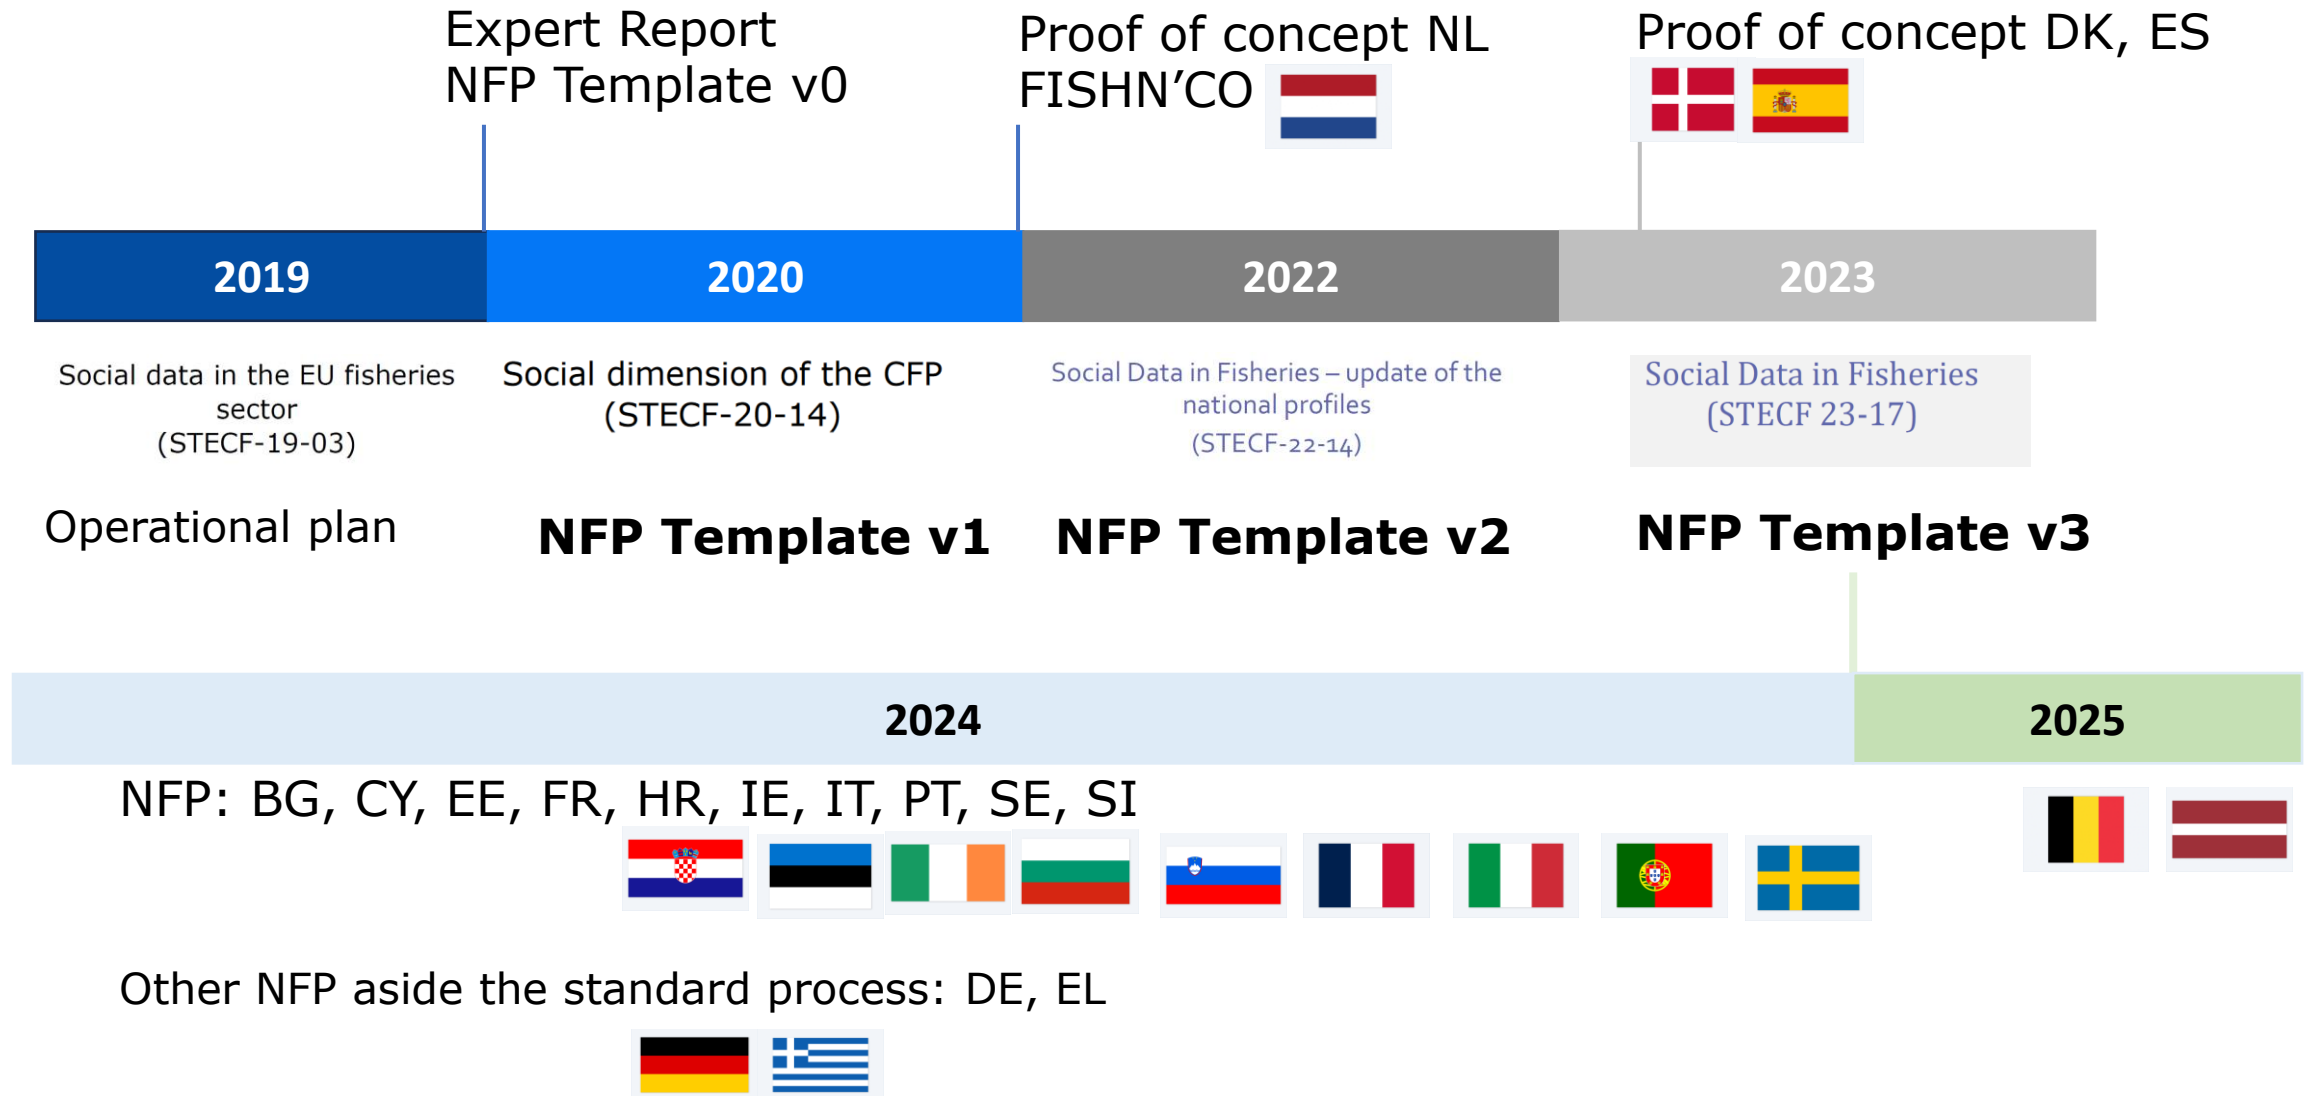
Expert Report
NFP Template v0

Proof of concept NL
FISHN'CO

Proof of concept DK, ES

2019

2020

2022

2023

Social data in the EU fisheries sector
(STECF-19-03)

Social dimension of the CFP
(STECF-20-14)

Social Data in Fisheries – update of the national profiles
(STECF-22-14)

Social Data in Fisheries
(STECF 23-17)

Operational plan

NFP Template v1

NFP Template v2

NFP Template v3

2024

2025

NFP: BG, CY, EE, FR, HR, IE, IT, PT, SE, SI

Other NFP aside the standard process: DE, EL